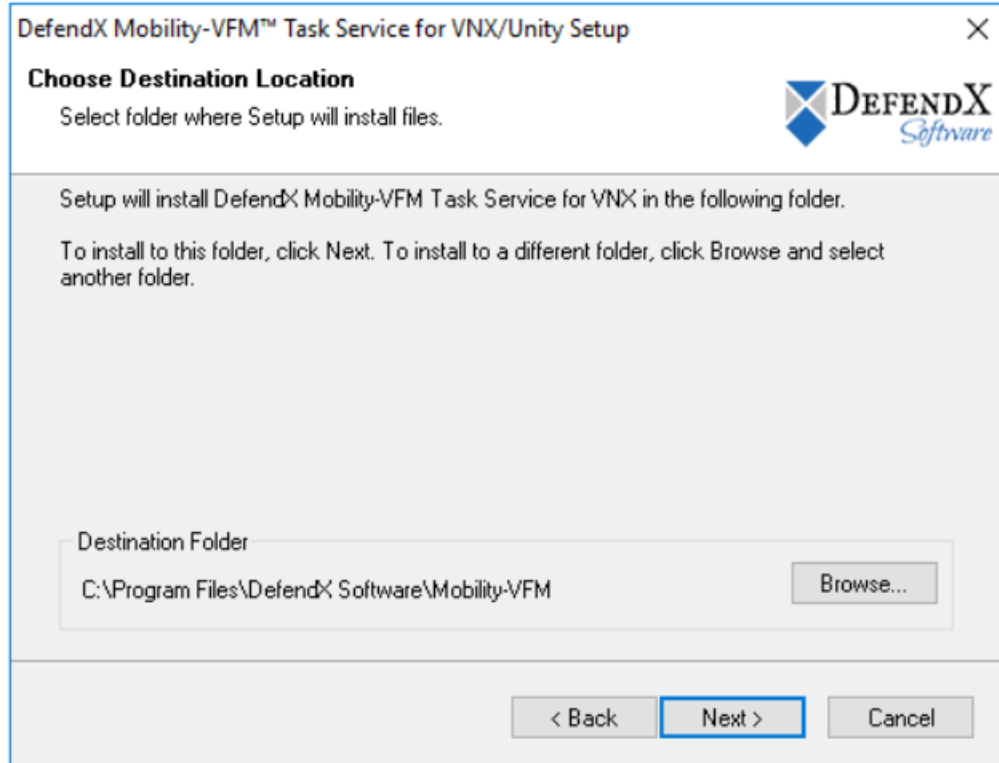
DefendX Mobility-VFM™ Task Service for VNX/Unity Setup

×

Choose Destination Location

Select folder where Setup will install files.

DEFENDX Software

Setup will install DefendX Mobility-VFM Task Service for VNX in the following folder.

To install to this folder, click Next. To install to a different folder, click Browse and select another folder.

Destination Folder

C:\Program Files\DefendX Software\Mobility-VFM

Browse...

< Back

Next >

Cancel